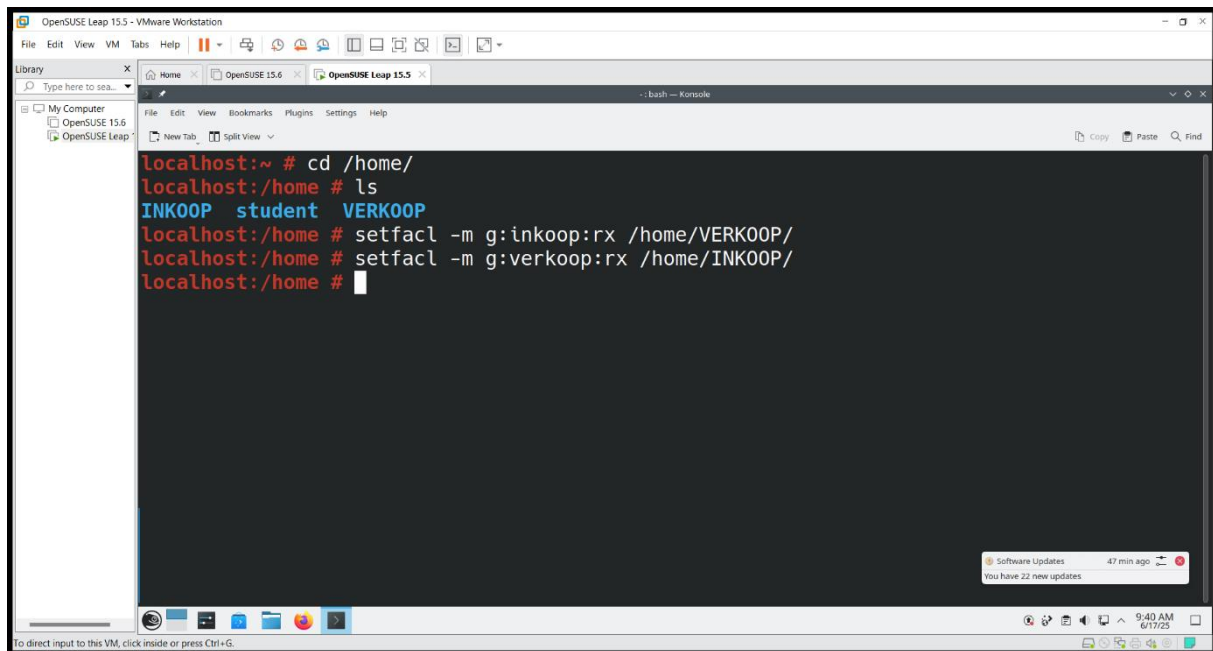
OpenSUSE Leap 15.5 - VMware Workstation

File Edit View VM Tabs Help

Library
Type here to sea...
My Computer
OpenSUSE 15.6
OpenSUSE Leap

Home
OpenSUSE 15.6
OpenSUSE Leap 15.5

~ : bash — Konsole

File Edit View Bookmarks Plugins Settings Help

New Tab Split View

Copy Paste Find

localhost:~ # cd /home/
localhost:/home # ls
INKOOP student VERKOOP
localhost:/home # setfacl -m g:inkoop:rx /home/VERKOOP/
localhost:/home # setfacl -m g:verkoop:rx /home/INKOOP/
localhost:/home #

Software Updates 47 min ago
You have 22 new updates

9:40 AM
6/17/25

To direct input to this VM, click inside or press Ctrl+G.